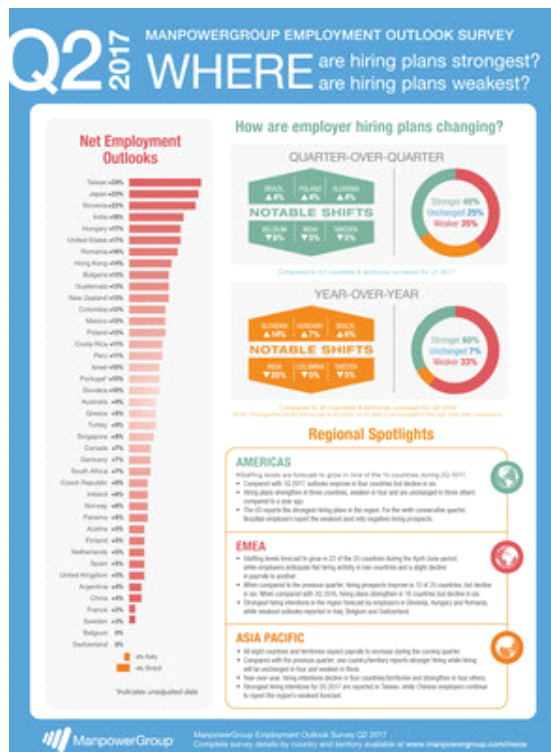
Q2 2017

MANPOWERGROUP EMPLOYMENT OUTLOOK SURVEY

WHERE are hiring plans strongest? are hiring plans weakest?

Net Employment Outlooks

Taiwan
Japan
Slovenia
India
Hungary
United States
Romania
Hong Kong
Bulgaria
Guatemala
New Zealand
Colombia
Mexico
Poland
Costa Rica
Peru
Israel
Portugal
Slovakia
Australia
Greece
Turkey
Singapore
Canada
Germany
South Africa
Czech Republic
Ireland
Norway
Panama
Austria
Finland
Netherlands
Spain
United Kingdom
Argentina
China
France
Sweden
Belgium 0%
Switzerland 0%

-4% Italy
-4% Brazil

*Indicates unadjusted data

How are employer hiring plans changing?

QUARTER-OVER-QUARTER

BRAZIL ▲4% POLAND ▲4% SLOVENIA ▲4%

NOTABLE SHIFTS

BELGIUM ▼5% INDIA ▼5% SWEDEN ▼5%

Stronger 40%
Unchanged 25%
Weaker 35%

Compared to 43 countries & territories surveyed for Q1 2017

YEAR-OVER-YEAR

SLOVENIA ▲14% HUNGARY ▲7% BRAZIL ▲6%

NOTABLE SHIFTS

INDIA ▼20% COLOMBIA ▼5% SWEDEN ▼5%

Stronger 60%
Unchanged 7%
Weaker 33%

Compared to 42 countries & territories surveyed for Q2 2016

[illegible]

Regional Spotlights

AMERICAS

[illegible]

EMEA

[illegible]

ASIA PACIFIC

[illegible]

ManpowerGroup

ManpowerGroup Employment Outlook Survey Q2 2017
Complete survey details by country and territory available at www.manpowergroup.com/meos